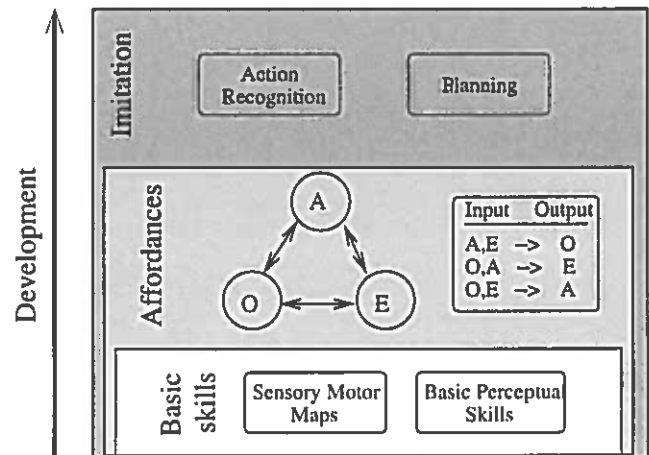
Development

Imitation

Action Recognition

Planning

Affordances

A

O

E

| Input | Output |
|---|---|
| A,E -> | O |
| O,A -> | E |
| O,E -> | A |

Basic skills

Sensory Motor Maps

Basic Perceptual Skills